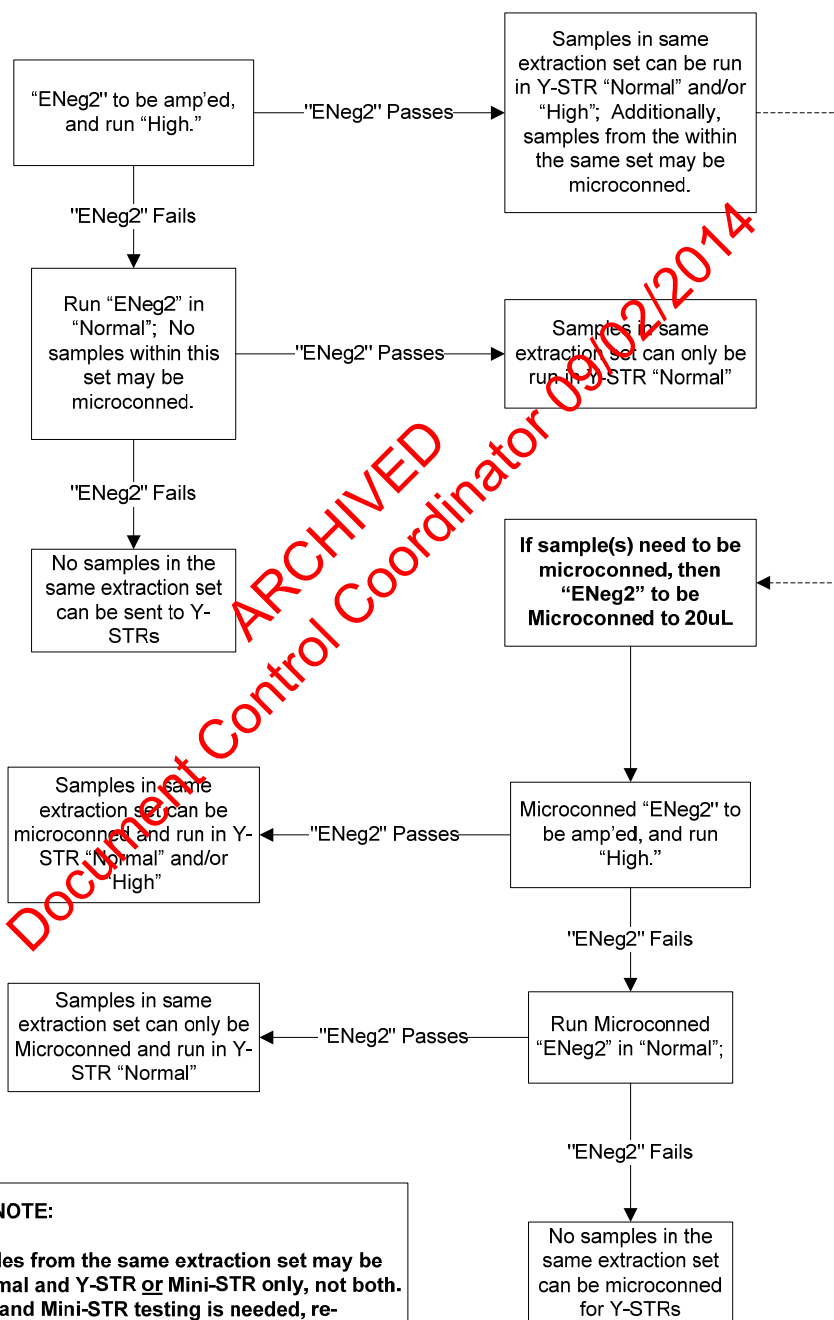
"ENeg2" to be amp'ed, and run "High."

"ENeg2" Passes

Samples in same extraction set can be run in Y-STR "Normal" and/or "High"; Additionally, samples from the within the same set may be microconned.

"ENeg2" Fails

Run "ENeg2" in "Normal"; No samples within this set may be microconned.

"ENeg2" Passes

Samples in same extraction set can only be run in Y-STR "Normal"

"ENeg2" Fails

No samples in the same extraction set can be sent to Y-STRs

**If sample(s) need to be microconned, then "ENeg2" to be Microconned to 20uL**

Microconned "ENeg2" to be amp'ed, and run "High."

"ENeg2" Passes

Samples in same extraction set can be microconned and run in Y-STR "Normal" and/or "High"

"ENeg2" Fails

Run Microconned "ENeg2" in "Normal";

"ENeg2" Passes

Samples in same extraction set can only be Microconned and run in Y-STR "Normal"

"ENeg2" Fails

No samples in the same extraction set can be microconned for Y-STRs

**NOTE:**

**les from the same extraction set may be mal and Y-STR or Mini-STR only, not both. and Mini-STR testing is needed, re-**

Document Control Coordinator ARCHIVED 09/02/2014